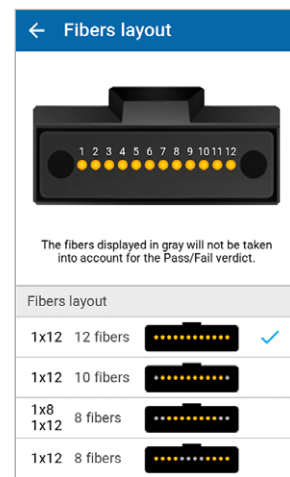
Fibers layout

1 2 3 4 5 6 7 8 9 10 11 12

The fibers displayed in gray will not be taken into account for the Pass/Fail verdict.

Fibers layout

1x12 12 fibers

1x12 10 fibers

1x8
1x12 8 fibers

1x12 8 fibers